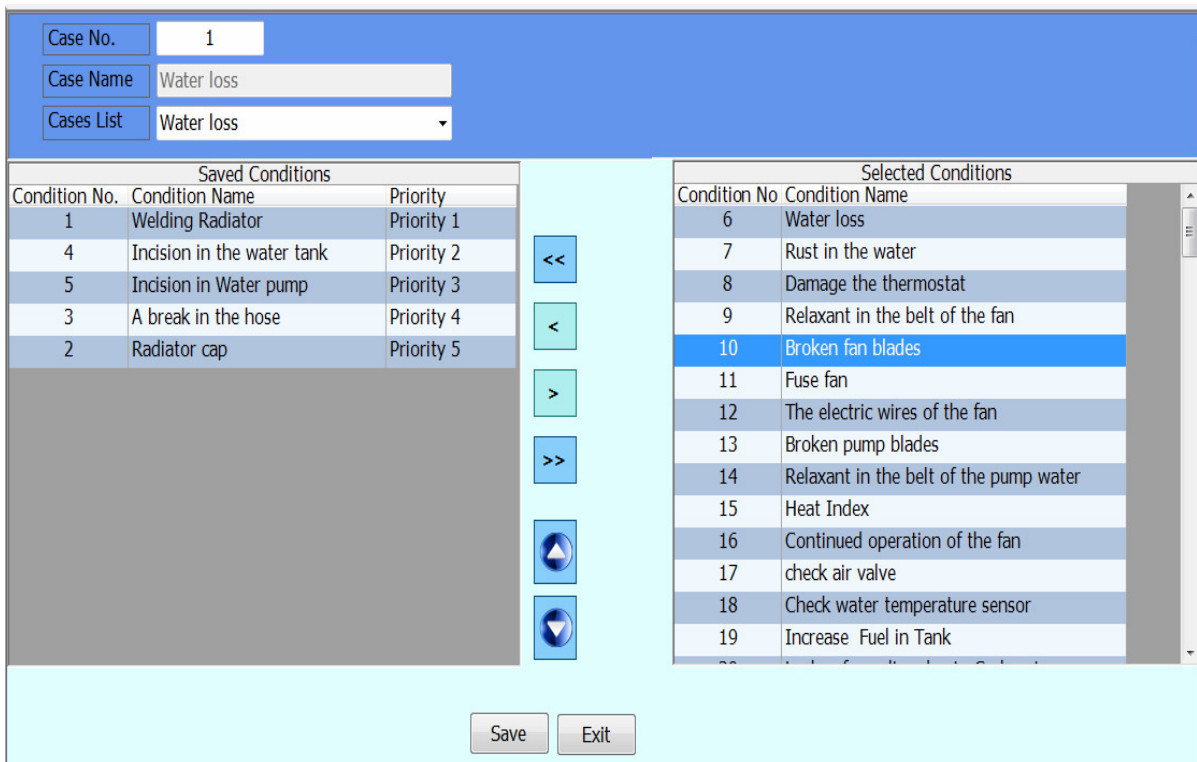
Case No. 1

Case Name Water loss

Cases List Water loss

Saved Conditions

| Condition No. | Condition Name | Priority |
|---|---|---|
| 1 | Welding Radiator | Priority 1 |
| 4 | Incision in the water tank | Priority 2 |
| 5 | Incision in Water pump | Priority 3 |
| 3 | A break in the hose | Priority 4 |
| 2 | Radiator cap | Priority 5 |

<<

<

>

>>

Selected Conditions

| Condition No | Condition Name |
|---|---|
| 6 | Water loss |
| 7 | Rust in the water |
| 8 | Damage the thermostat |
| 9 | Relaxant in the belt of the fan |
| 10 | Broken fan blades |
| 11 | Fuse fan |
| 12 | The electric wires of the fan |
| 13 | Broken pump blades |
| 14 | Relaxant in the belt of the pump water |
| 15 | Heat Index |
| 16 | Continued operation of the fan |
| 17 | check air valve |
| 18 | Check water temperature sensor |
| 19 | Increase Fuel in Tank |
| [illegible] | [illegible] |

Save Exit